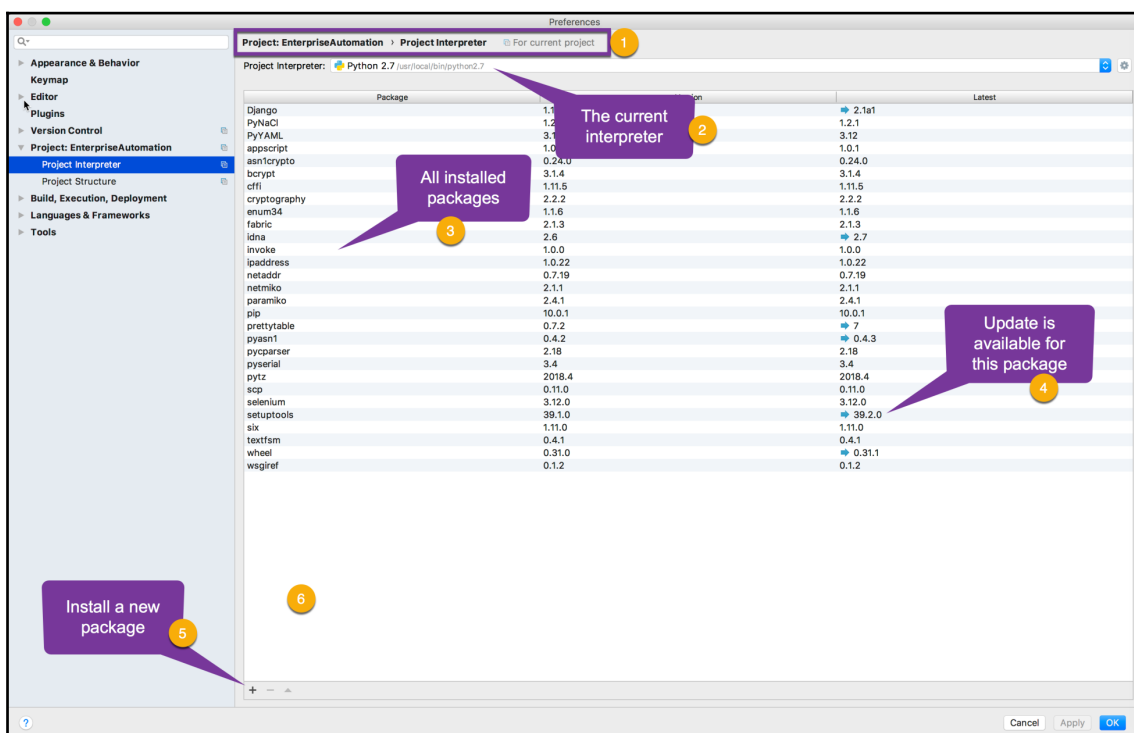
Preferences

Q▾

Appearance & Behavior
Keymap
Editor
Plugins
Version Control
Project: EnterpriseAutomation
Project Interpreter
Project Structure
Build, Execution, Deployment
Languages & Frameworks
Tools

Project: EnterpriseAutomation › Project Interpreter  For current project

1

Project Interpreter: Python 2.7 /usr/local/bin/python2.7

The current interpreter

2

All installed packages

3

| Package | Version | Latest |
|---|---|---|
| Django | 1.1 | ➡ 2.1a1 |
| PyNaCl | 1.2 | 1.2.1 |
| PyYAML | 3.1 | 3.12 |
| appscript | 1.0 | 1.0.1 |
| asn1crypto | 0.24.0 | 0.24.0 |
| bcrypt | 3.1.4 | 3.1.4 |
| cffi | 1.11.5 | 1.11.5 |
| cryptography | 2.2.2 | 2.2.2 |
| enum34 | 1.1.6 | 1.1.6 |
| fabric | 2.1.3 | 2.1.3 |
| idna | 2.6 | ➡ 2.7 |
| invoke | 1.0.0 | 1.0.0 |
| ipaddress | 1.0.22 | 1.0.22 |
| netaddr | 0.7.19 | 0.7.19 |
| netmiko | 2.1.1 | 2.1.1 |
| paramiko | 2.4.1 | 2.4.1 |
| pip | 10.0.1 | 10.0.1 |
| prettytable | 0.7.2 | ➡ 7 |
| pyasn1 | 0.4.2 | ➡ 0.4.3 |
| pycparser | 2.18 | 2.18 |
| pyserial | 3.4 | 3.4 |
| pytz | 2018.4 | 2018.4 |
| scp | 0.11.0 | 0.11.0 |
| selenium | 3.12.0 | 3.12.0 |
| setuptools | 39.1.0 | ➡ 39.2.0 |
| six | 1.11.0 | 1.11.0 |
| textfsm | 0.4.1 | 0.4.1 |
| wheel | 0.31.0 | ➡ 0.31.1 |
| wsgiref | 0.1.2 | 0.1.2 |

Update is available for this package

4

Install a new package

5

6

+ − ▲

?

Cancel Apply OK